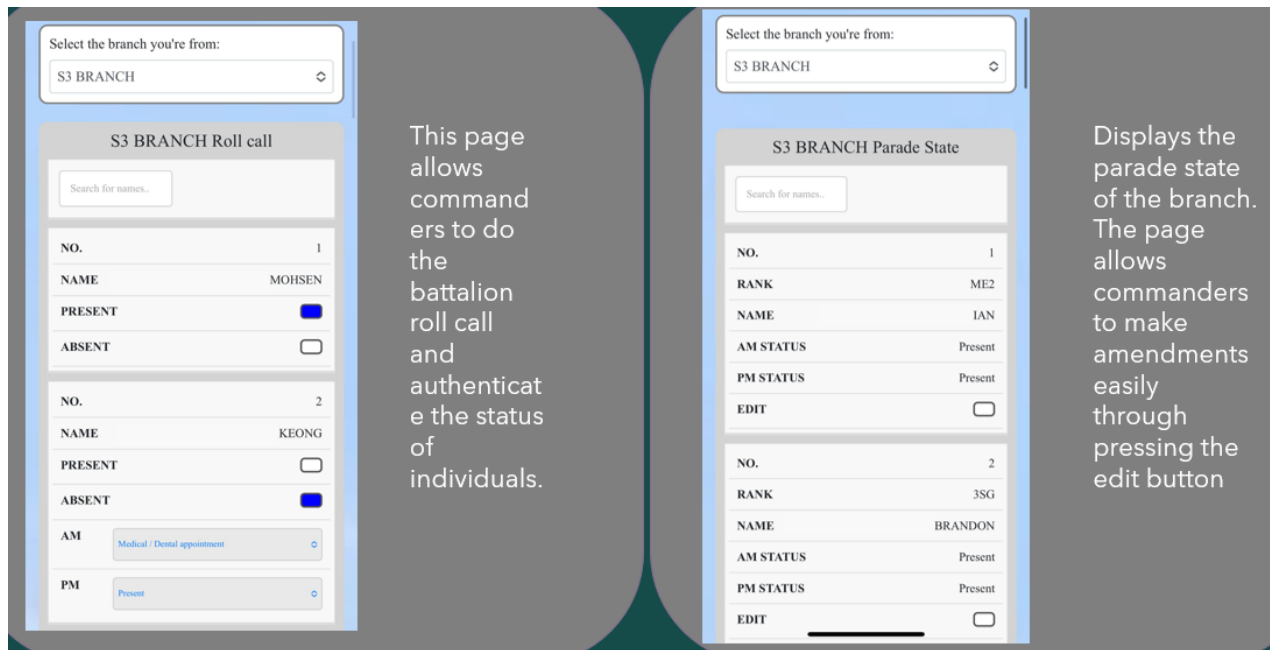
Select the branch you're from:

S3 BRANCH

S3 BRANCH Roll call

Search for names..

| NO. | 1 |
|---|---|
| NAME | MOHSEN |
| PRESENT | |
| ABSENT | |

| NO. | 2 |
|---|---|
| NAME | KEONG |
| PRESENT | |
| ABSENT | |
| AM | Medical / Dental appointment |
| PM | Present |

This page allows commanders to do the battalion roll call and authenticate the status of individuals.

Select the branch you're from:

S3 BRANCH

S3 BRANCH Parade State

Search for names..

| NO. | 1 |
|---|---|
| RANK | ME2 |
| NAME | IAN |
| AM STATUS | Present |
| PM STATUS | Present |
| EDIT | |

| NO. | 2 |
|---|---|
| RANK | 3SG |
| NAME | BRANDON |
| AM STATUS | Present |
| PM STATUS | Present |
| EDIT | |

Displays the parade state of the branch. The page allows commanders to make amendments easily through pressing the edit button